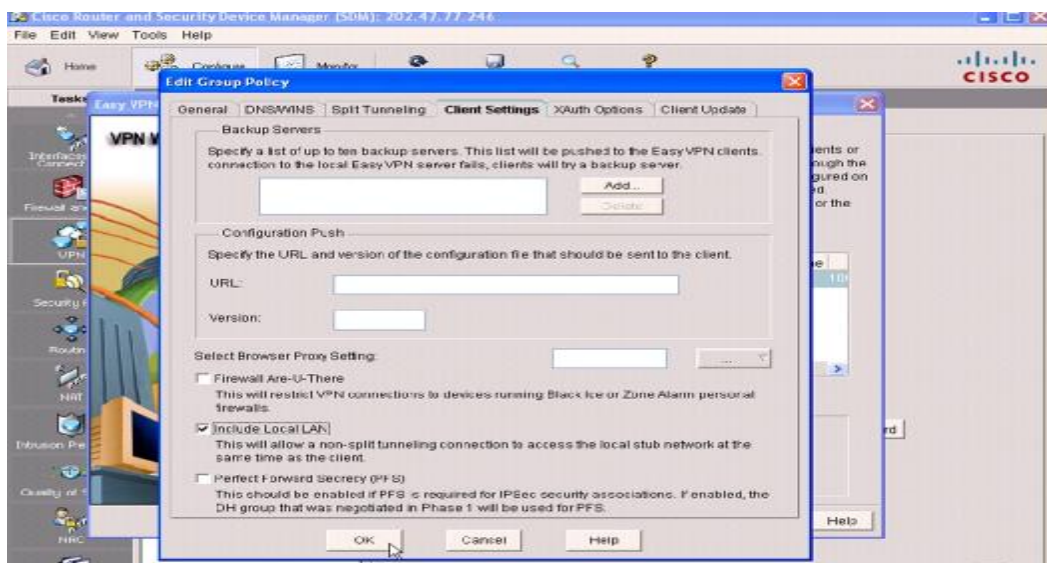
Cisco Router and Security Device Manager (SDM): 202.47.77.246

File Edit View Tools Help

Home Configure Monitor

CISCO

Tasks

Easy VPN

VPN W

Interfaces Connect

Firewall an

VPN

Security

Routin

NAT

Intrusion Pre

Quality of

NAC

ients or ough the gured on d. or the

e 10

rd

Help

Edit Group Policy

General DNS/WINS Split Tunneling Client Settings XAuth Options Client Update

Backup Servers

Specify a list of up to ten backup servers. This list will be pushed to the Easy VPN clients. connection to the local Easy VPN server fails, clients will try a backup server.

Add...

Delete

Configuration Push

Specify the URL and version of the configuration file that should be sent to the client.

URL:

Version:

Select Browser Proxy Setting:

Firewall Are-U-There

This will restrict VPN connections to devices running Black Ice or Zone Alarm personal firewalls.

Include Local LAN

This will allow a non-split tunneling connection to access the local stub network at the same time as the client.

Perfect Forward Secrecy (PFS)

This should be enabled if PFS is required for IPSec security associations. If enabled, the DH group that was negotiated in Phase 1 will be used for PFS.

OK Cancel Help